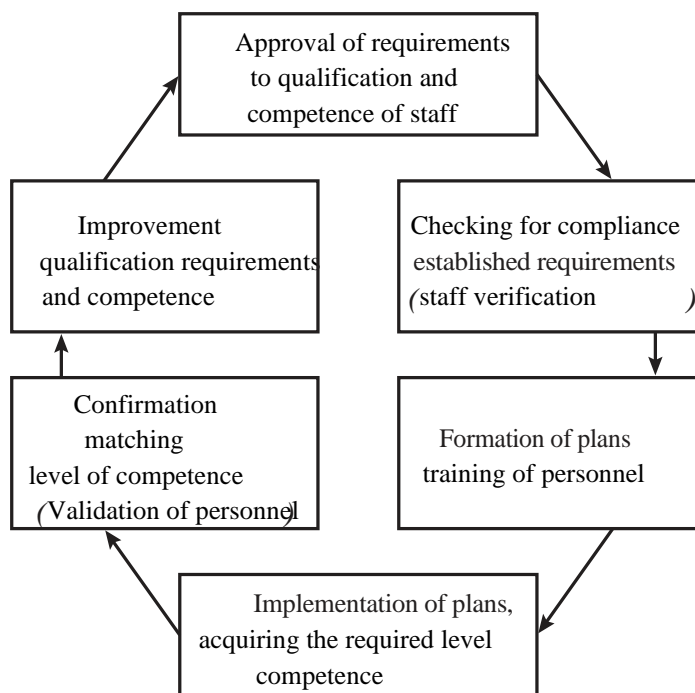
Approval of requirements to qualification and competence of staff

Checking for compliance established requirements (staff verification )

Formation of plans training of personnel

Implementation of plans, acquiring the required level competence

Confirmation matching level of competence (Validation of personnel)

Improvement qualification requirements and competence